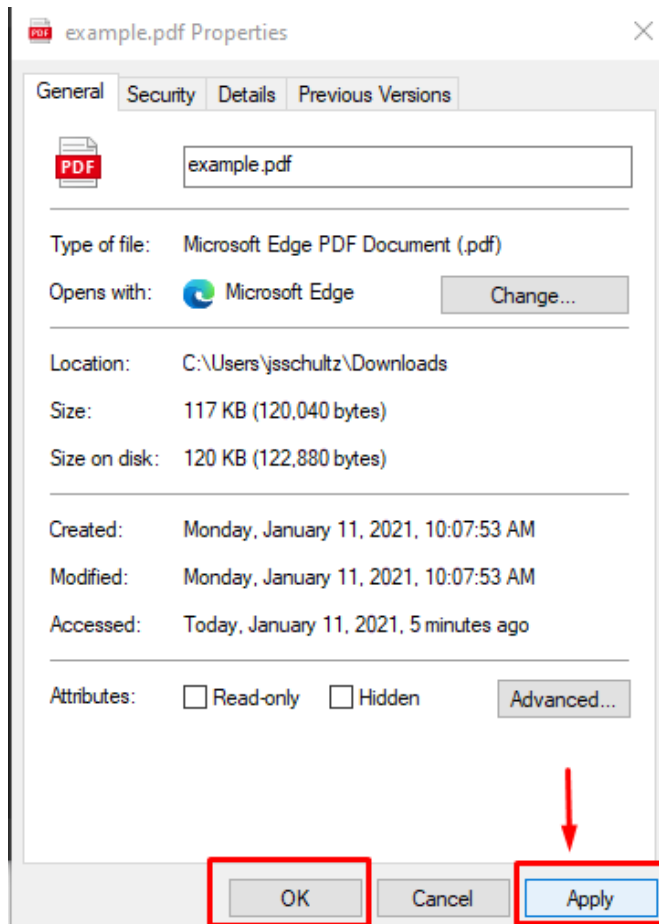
example.pdf Properties

General | Security | Details | Previous Versions

PDF

example.pdf

Type of file: Microsoft Edge PDF Document (.pdf)

Opens with: Microsoft Edge | Change...

Location: C:\Users\jsschultz\Downloads

Size: 117 KB (120,040 bytes)

Size on disk: 120 KB (122,880 bytes)

Created: Monday, January 11, 2021, 10:07:53 AM

Modified: Monday, January 11, 2021, 10:07:53 AM

Accessed: Today, January 11, 2021, 5 minutes ago

Attributes: Read-only Hidden | Advanced...

OK | Cancel | Apply